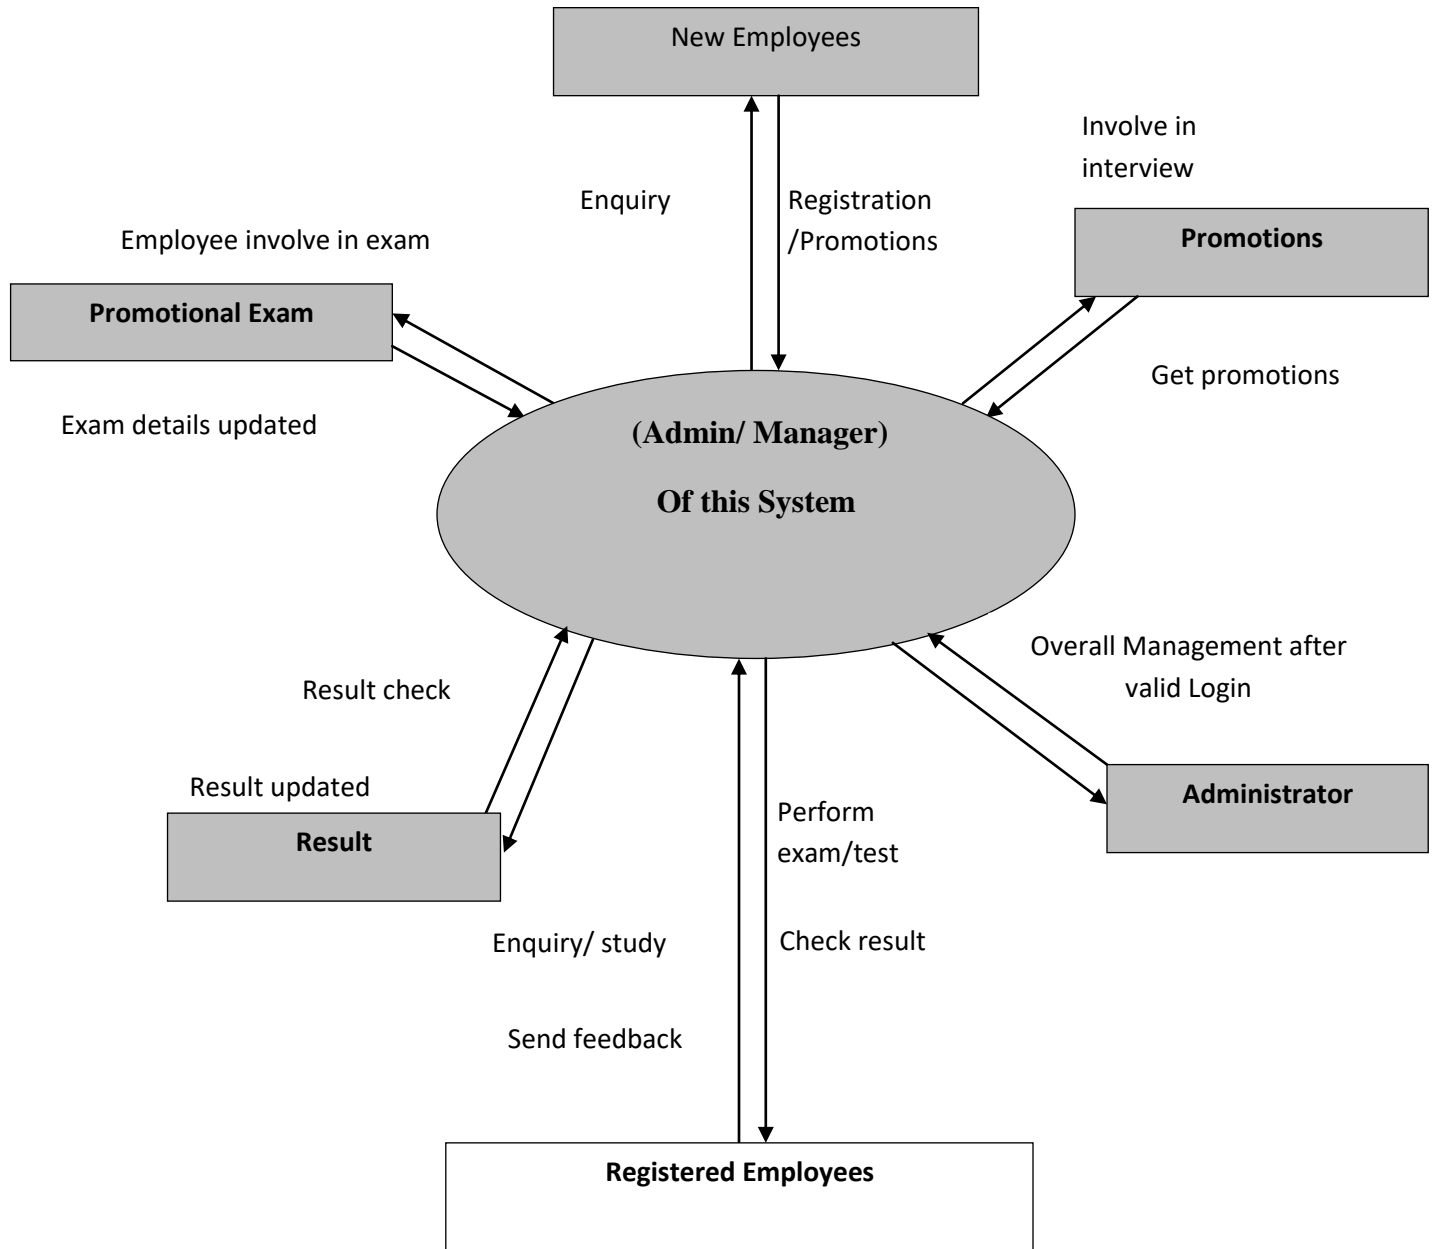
New Employees

Involve in interview

Enquiry

Registration /Promotions

Employee involve in exam

Promotions

Promotional Exam

Get promotions

Exam details updated

(Admin/ Manager)

Of this System

Overall Management after valid Login

Result check

Result updated

Administrator

Result

Perform exam/test

Enquiry/ study

Check result

Send feedback

Registered Employees